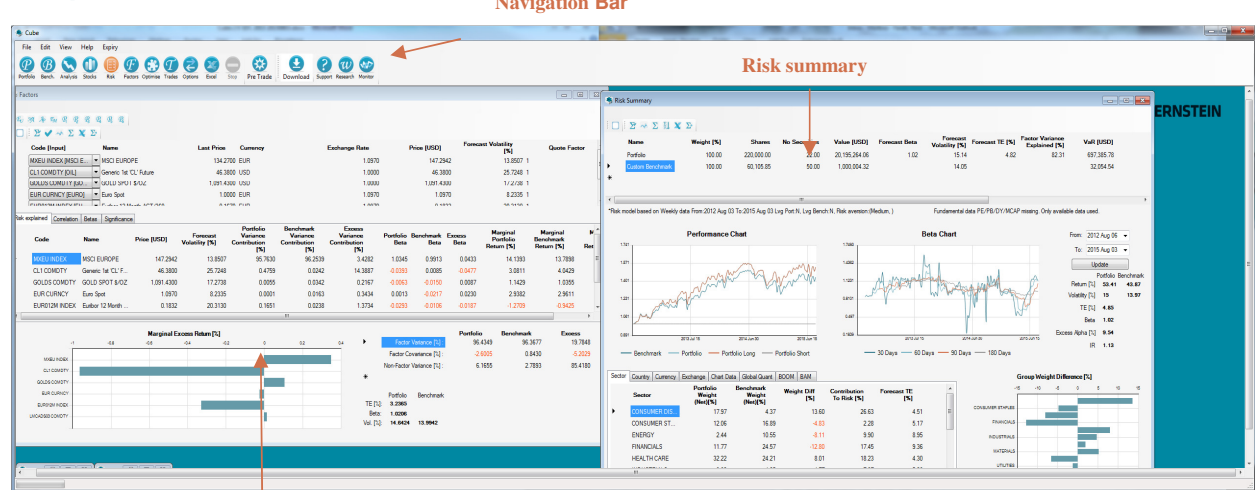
Navigation Bar

Cube

File Edit View Help Expiry

Portfolio Bench. Analysis Stocks Risk Factors Optimise Trades Options Excel Stop Pre Trade Download Support Research Monitor

Risk summary

Factors

| Code [Input] | Name | Last Price | Currency | Exchange Rate | Price [USD] | Forecast Volatility [%] | Quote Factor |
|---|---|---|---|---|---|---|---|
| MXEU INDEX [MSCI E... | MSCI EUROPE | 134.2700 | EUR | 1.0970 | 147.2942 | 13.8507 | 1 |
| CL1 COMDTY [OIL] | Generic 1st 'CL' Future | 46.3800 | USD | 1.0000 | 46.3800 | 25.7248 | 1 |
| GOLDS COMDTY [GOL... | GOLD SPOT $/OZ | 1,091.4300 | USD | 1.0000 | 1,091.4300 | 17.2738 | 1 |
| EUR CURNCY [EURO] | Euro Spot | 1.0000 | EUR | 1.0970 | 1.0970 | 8.2235 | 1 |

Risk explained | Correlation | Betas | Significance

| Code | Name | Price [USD] | Forecast Volatility [%] | Portfolio Variance Contribution [%] | Benchmark Variance Contribution [%] | Excess Variance Contribution [%] | Portfolio Beta | Benchmark Beta | Excess Beta | Marginal Portfolio Return [%] | Marginal Benchmark Return [%] |
|---|---|---|---|---|---|---|---|---|---|---|---|
| MXEU INDEX | MSCI EUROPE | 147.2942 | 13.8507 | 95.7630 | 96.2539 | 3.4282 | 1.0345 | 0.9913 | 0.0433 | 14.1393 | 13.7898 |
| CL1 COMDTY | Generic 1st 'CL' F... | 46.3800 | 25.7248 | 0.4759 | 0.0242 | 14.3867 | -0.0383 | 0.0085 | -0.0477 | 3.0811 | 4.0429 |
| GOLDS COMDTY | GOLD SPOT $/OZ | 1,091.4300 | 17.2738 | 0.0055 | 0.0342 | 0.2167 | -0.0063 | -0.0150 | 0.0087 | 1.1429 | 1.0355 |
| EUR CURNCY | Euro Spot | 1.0970 | 8.2235 | 0.0001 | 0.0163 | 0.3434 | 0.0013 | -0.0217 | 0.0230 | 2.9382 | 2.9611 |
| EURD12M INDEX | Euribor 12 Month ... | 0.1832 | 20.3130 | 0.1651 | 0.0238 | 1.3734 | -0.0293 | -0.0106 | -0.0187 | -1.2709 | -0.9425 |

Marginal Excess Return [%]

-1 -0.8 -0.6 -0.4 -0.2 0 0.2 0.4

MXEU INDEX
CL1 COMDTY
GOLDS COMDTY
EUR CURNCY
EURD12M INDEX
LMCADS03 COMDTY

| | Portfolio | Benchmark | Excess |
|---|---|---|---|
| Factor Variance [%] | 96.4349 | 96.3677 | 19.7848 |
| Factor Covariance [%] | -2.6005 | 0.8430 | -5.2029 |
| Non-Factor Variance [%] | 6.1655 | 2.7893 | 85.4180 |

| | Portfolio | Benchmark |
|---|---|---|
| TE [%]: | 3.2363 | |
| Beta: | 1.0208 | |
| Vol. [%]: | 14.6424 | 13.9942 |

Risk Summary

| | Weight [%] | Shares | No Securities | Value [USD] | Forecast Beta | Forecast Volatility [%] | Forecast TE [%] | Factor Variance Explained [%] | VaR [USD] |
|---|---|---|---|---|---|---|---|---|---|
| Portfolio | 100.00 | 220,000.00 | 20.00 | 20,195,264.06 | 1.02 | 15.14 | 4.82 | 82.31 | 697,385.78 |
| Custom Benchmark | 100.00 | 60,105.85 | 50.00 | 1,000,004.32 | | 14.05 | | | 32,054.54 |

*Risk model based on Weekly data From:2012 Aug 03 To:2015 Aug 03 Lvg Port:N, Lvg Bench:N, Risk aversion (Medium, )

Fundamental data PE/PB/DY/MCAP missing. Only available data used.

ERNSTEIN

Performance Chart

Benchmark — Portfolio — Portfolio Long — Portfolio Short

Beta Chart

30 Days — 60 Days — 90 Days — 180 Days

From: 2012 Aug 06
To: 2015 Aug 03
Update

| | Portfolio | Benchmark |
|---|---|---|
| Return [%] | 53.41 | 43.87 |
| Volatility [%] | 15 | 13.97 |
| TE [%] | 4.85 | |
| Beta | 1.02 | |
| Excess Alpha [%] | 9.54 | |
| IR | 1.3 | |

Sector | Country | Currency | Exchange | Chart Data | Global Quant | BOOM | BAM

| Sector | Portfolio Weight [Net][%] | Benchmark Weight [Net][%] | Weight Diff [%] | Contribution To Risk [%] | Forecast TE [%] |
|---|---|---|---|---|---|
| CONSUMER DIS... | 17.97 | 4.37 | 13.60 | 26.63 | 4.51 |
| CONSUMER ST... | 12.06 | 16.89 | -4.83 | 2.28 | 5.17 |
| ENERGY | 2.44 | 10.55 | -8.11 | 9.90 | 8.95 |
| FINANCIALS | 11.77 | 24.57 | -12.80 | 17.45 | 9.36 |
| HEALTH CARE | 32.22 | 24.21 | 8.01 | 18.23 | 4.30 |

Group Weight Difference [%]

-15 -10 -5 0 5 10 15

CONSUMER STAPLES
FINANCIALS
INDUSTRIALS
MATERIALS
UTILITIES